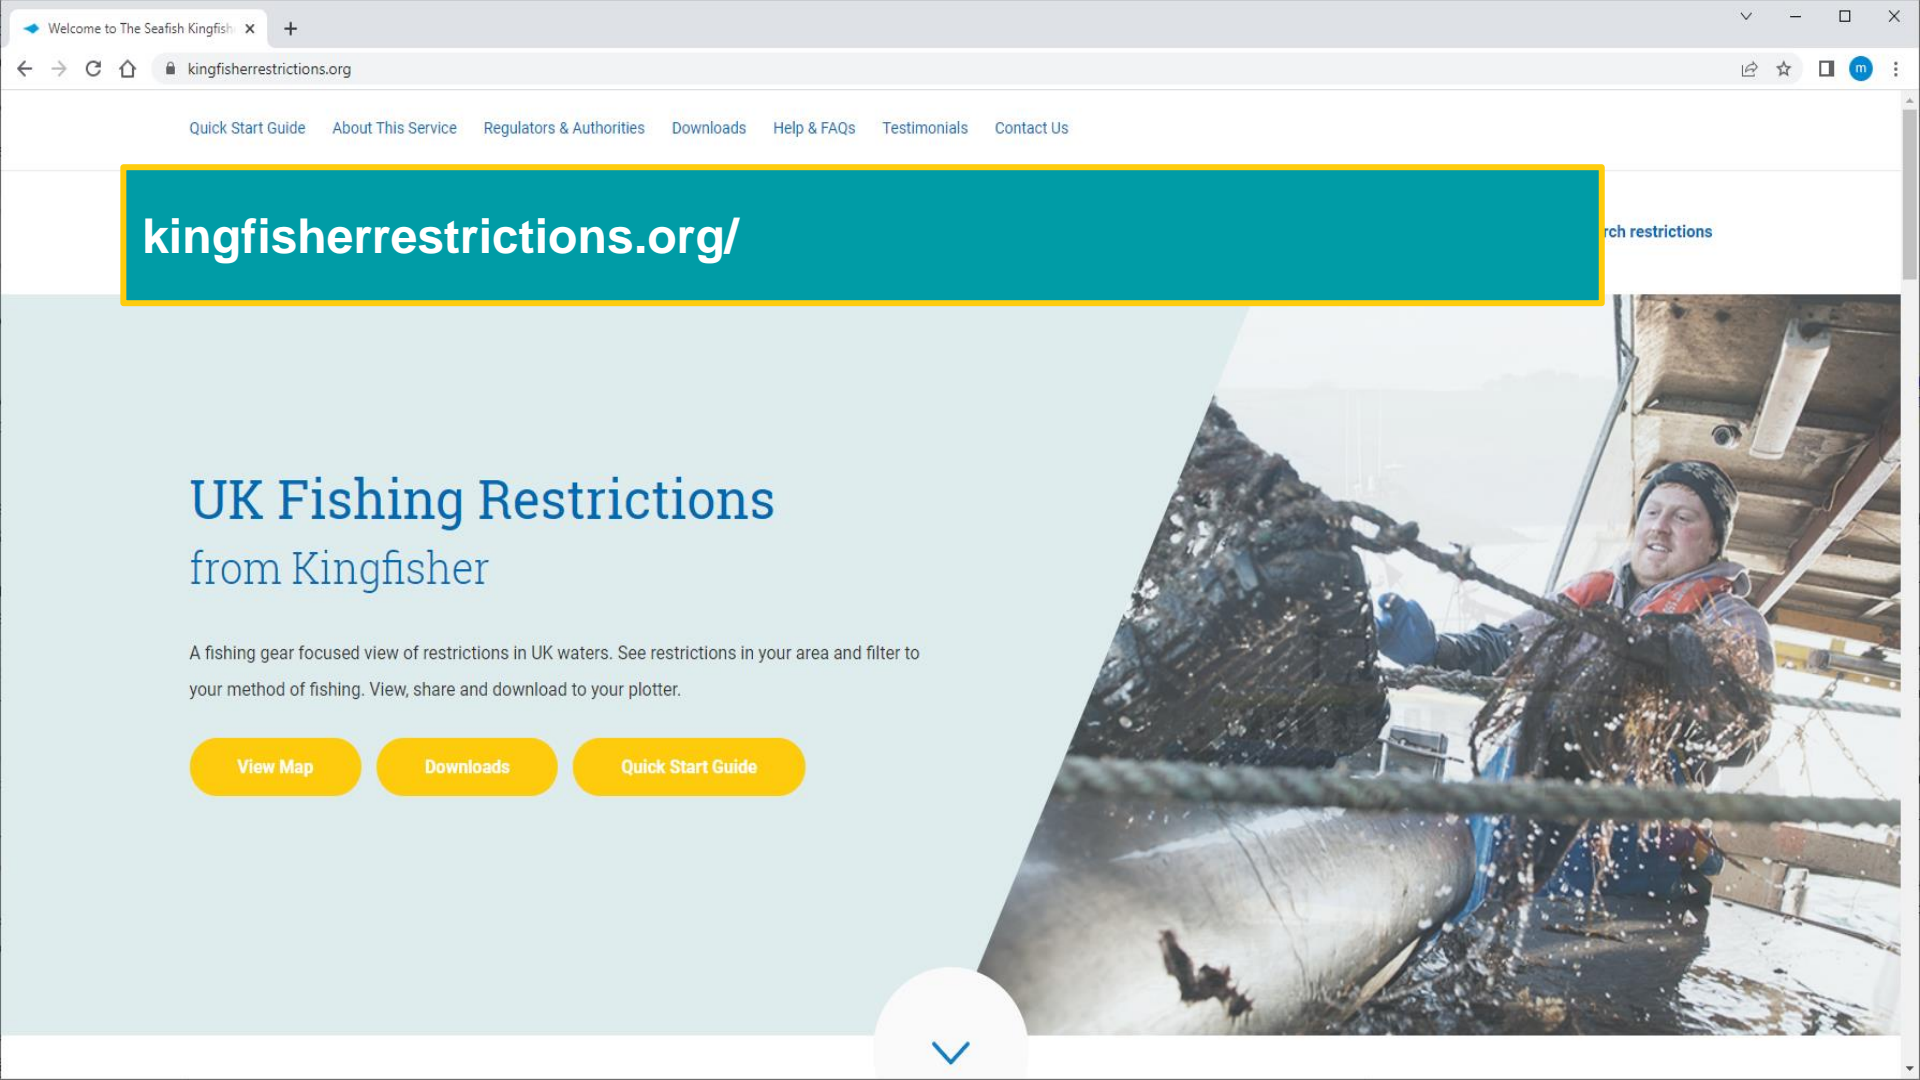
Welcome to The Seafish Kingfish

kingfisherrestrictions.org

m

Quick Start Guide About This Service Regulators & Authorities Downloads Help & FAQs Testimonials Contact Us

kingfisherrestrictions.org/

rch restrictions

UK Fishing Restrictions
from Kingfisher

A fishing gear focused view of restrictions in UK waters. See restrictions in your area and filter to your method of fishing. View, share and download to your plotter.

View Map Downloads Quick Start Guide